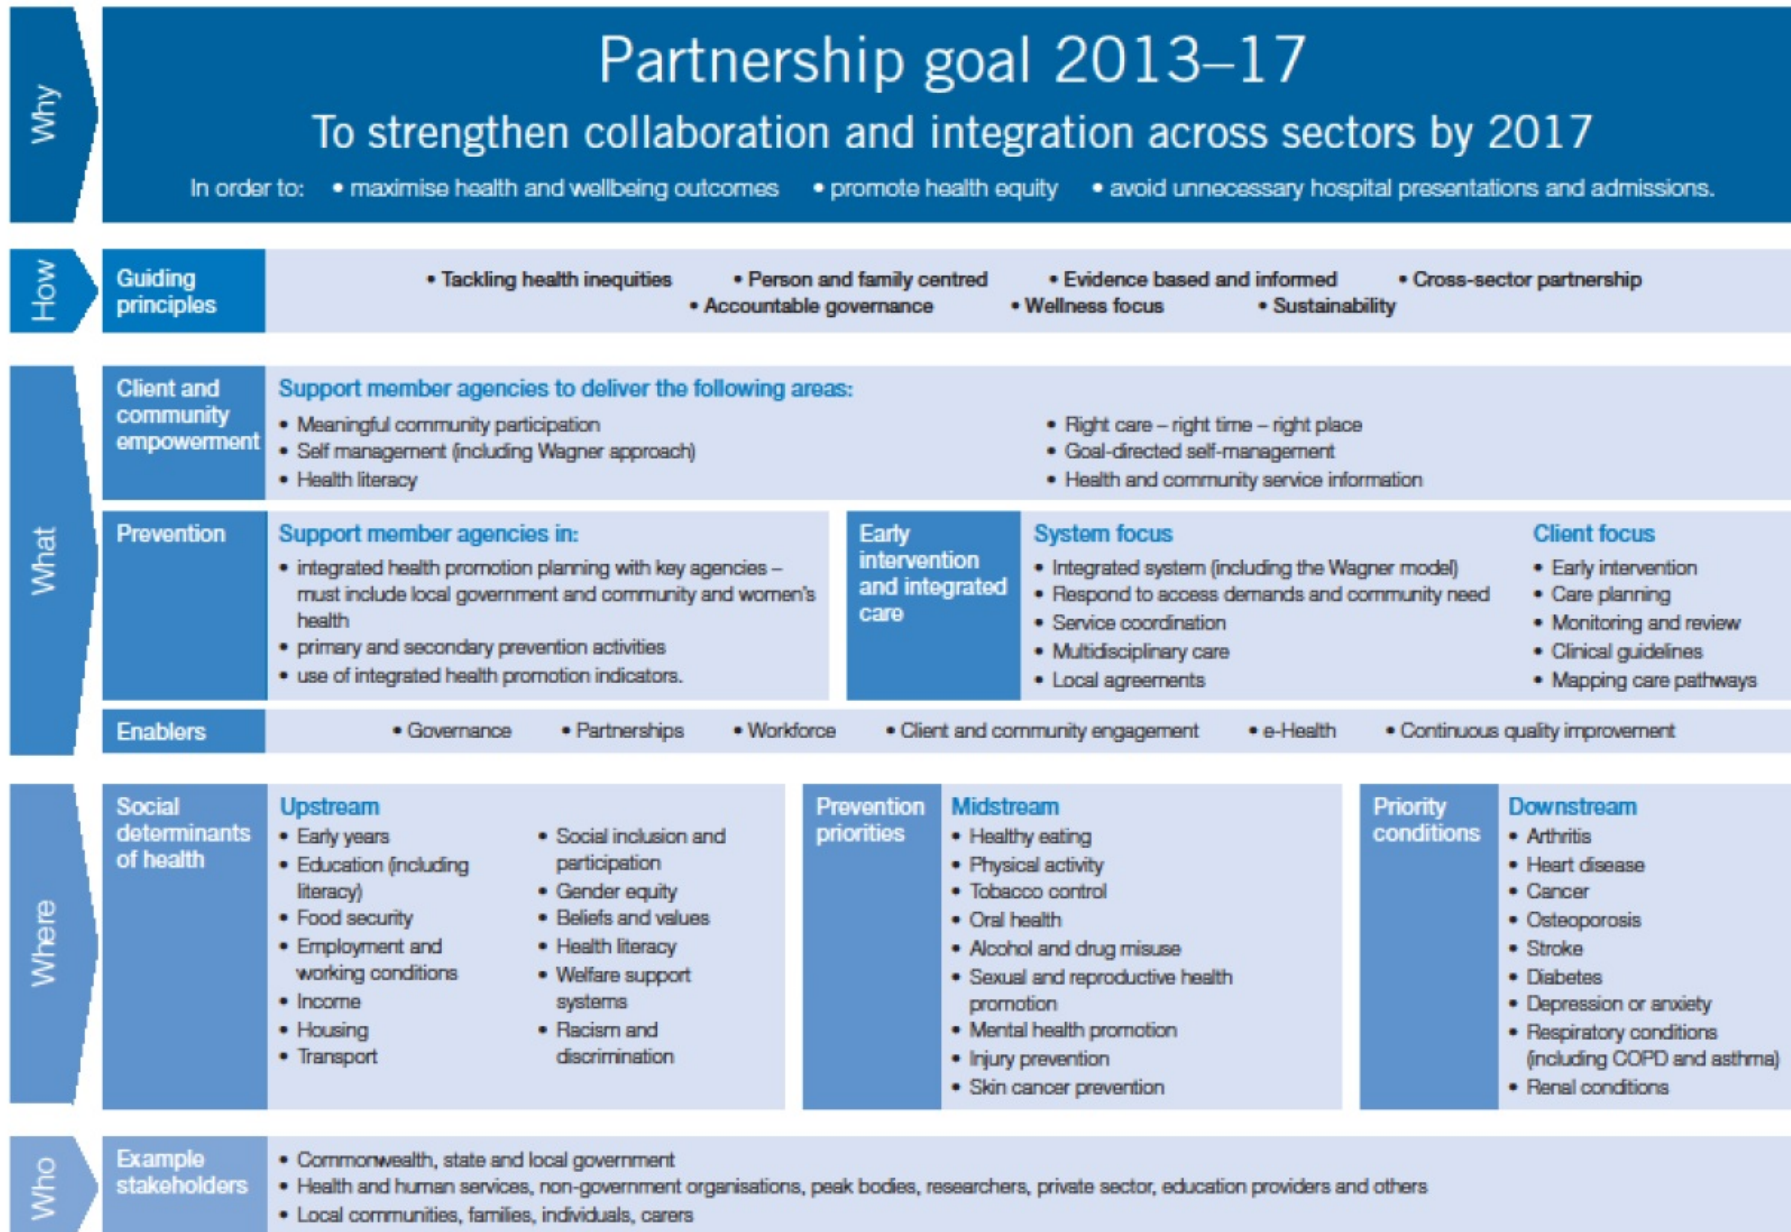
Why

Partnership goal 2013–17

To strengthen collaboration and integration across sectors by 2017

In order to: • maximise health and wellbeing outcomes • promote health equity • avoid unnecessary hospital presentations and admissions.

How

Guiding principles

• Tackling health inequities • Person and family centred • Evidence based and informed • Cross-sector partnership • Accountable governance • Wellness focus • Sustainability

What

Client and community empowerment

Support member agencies to deliver the following areas:

• Meaningful community participation
• Self management (including Wagner approach)
• Health literacy

• Right care – right time – right place
• Goal-directed self-management
• Health and community service information

Prevention

Support member agencies in:

• integrated health promotion planning with key agencies – must include local government and community and women's health
• primary and secondary prevention activities
• use of integrated health promotion indicators.

Early intervention and integrated care

System focus

• Integrated system (including the Wagner model)
• Respond to access demands and community need
• Service coordination
• Multidisciplinary care
• Local agreements

Client focus

• Early intervention
• Care planning
• Monitoring and review
• Clinical guidelines
• Mapping care pathways

Enablers

• Governance • Partnerships • Workforce • Client and community engagement • e-Health • Continuous quality improvement

Where

Social determinants of health

Upstream

• Early years
• Education (including literacy)
• Food security
• Employment and working conditions
• Income
• Housing
• Transport

• Social inclusion and participation
• Gender equity
• Beliefs and values
• Health literacy
• Welfare support systems
• Racism and discrimination

Prevention priorities

Midstream

• Healthy eating
• Physical activity
• Tobacco control
• Oral health
• Alcohol and drug misuse
• Sexual and reproductive health promotion
• Mental health promotion
• Injury prevention
• Skin cancer prevention

Priority conditions

Downstream

• Arthritis
• Heart disease
• Cancer
• Osteoporosis
• Stroke
• Diabetes
• Depression or anxiety
• Respiratory conditions (including COPD and asthma)
• Renal conditions

Who

Example stakeholders

• Commonwealth, state and local government
• Health and human services, non-government organisations, peak bodies, researchers, private sector, education providers and others
• Local communities, families, individuals, carers